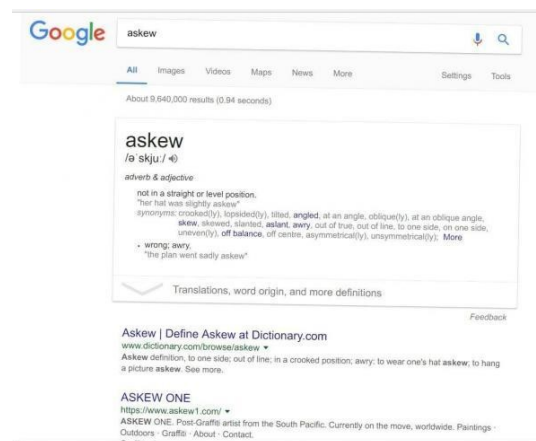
Google

askew

All Images Videos Maps News More Settings Tools

About 9,640,000 results (0.94 seconds)

askew
/əˈskjuː/

adverb & adjective

not in a straight or level position.
"her hat was slightly askew"
synonyms: crooked(ly), lopsided(ly), tilted, angled, at an angle, oblique(ly), at an oblique angle, skew, skewed, slanted, aslant, awry, out of true, out of line, to one side, on one side, uneven(ly), off balance, off centre, asymmetrical(ly), unsymmetrical(ly); More

• wrong; awry.
"the plan went sadly askew"

Translations, word origin, and more definitions

Feedback

Askew | Define Askew at Dictionary.com
www.dictionary.com/browse/askew ▾
Askew definition, to one side; out of line; in a crooked position; awry: to wear one's hat askew; to hang a picture askew. See more.

ASKEW ONE
https://www.askew1.com/ ▾
ASKEW ONE. Post-Graffiti artist from the South Pacific. Currently on the move, worldwide. Paintings · Outdoors · Graffiti · About · Contact.